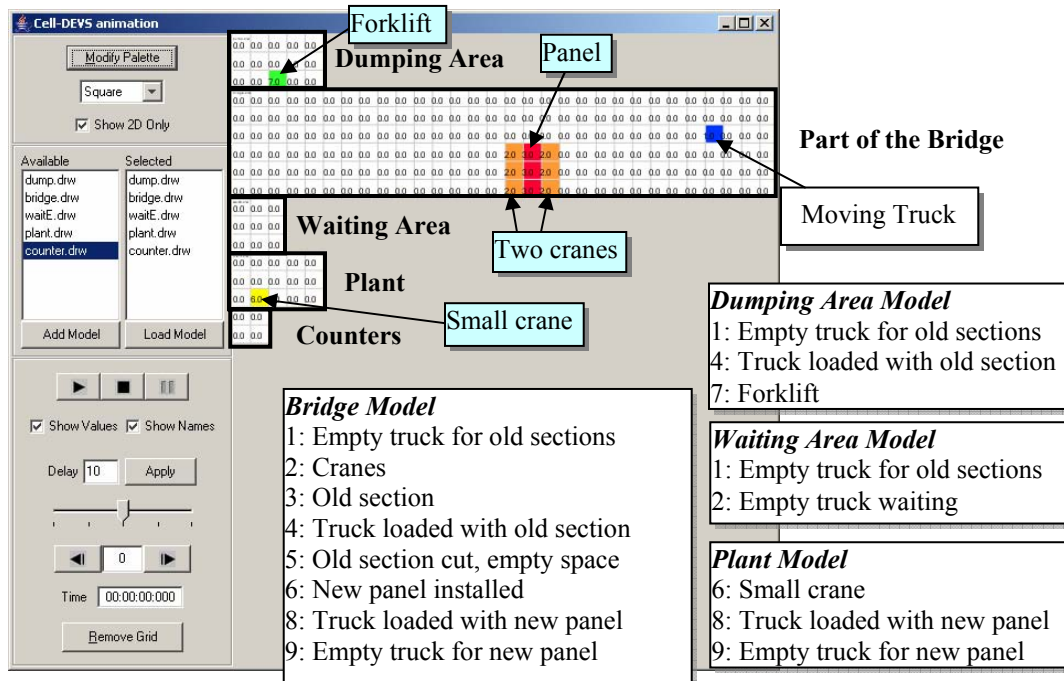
Cell-DEVS animation

Modify Palette

Square

Show 2D Only

Available
dump.drw
bridge.drw
waitE.drw
plant.drw
counter.drw

Selected
dump.drw
bridge.drw
waitE.drw
plant.drw
counter.drw

Add Model

Load Model

Show Values Show Names

Delay 10 Apply

0

Time 00:00:00:000

Remove Grid

Forklift

Dumping Area

Panel

Part of the Bridge

Moving Truck

Waiting Area

Two cranes

Plant

Small crane

Counters

Dumping Area Model
1: Empty truck for old sections
4: Truck loaded with old section
7: Forklift

Waiting Area Model
1: Empty truck for old sections
2: Empty truck waiting

Plant Model
6: Small crane
8: Truck loaded with new panel
9: Empty truck for new panel

Bridge Model
1: Empty truck for old sections
2: Cranes
3: Old section
4: Truck loaded with old section
5: Old section cut, empty space
6: New panel installed
8: Truck loaded with new panel
9: Empty truck for new panel